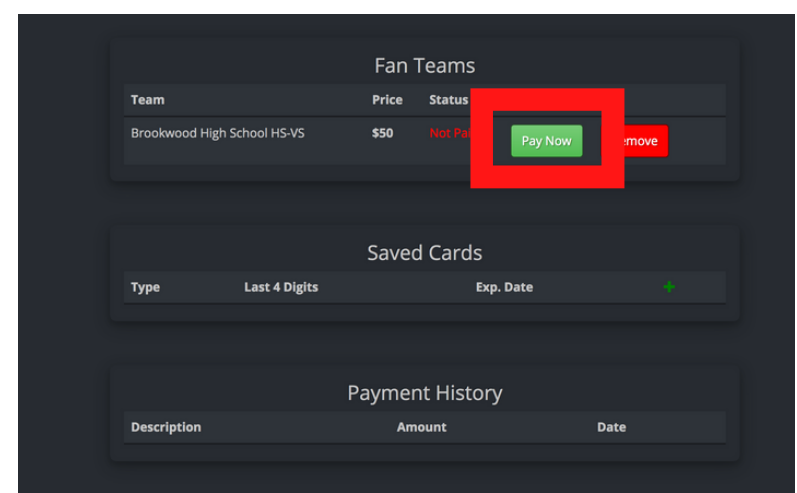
Fan Teams

| Team | Price | Status | |
|---|---|---|---|
| Brookwood High School HS-VS | $50 | Not Pa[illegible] | Pay Now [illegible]emove |

Saved Cards

| Type | Last 4 Digits | Exp. Date | + |
|---|---|---|---|

Payment History

| Description | Amount | Date |
|---|---|---|